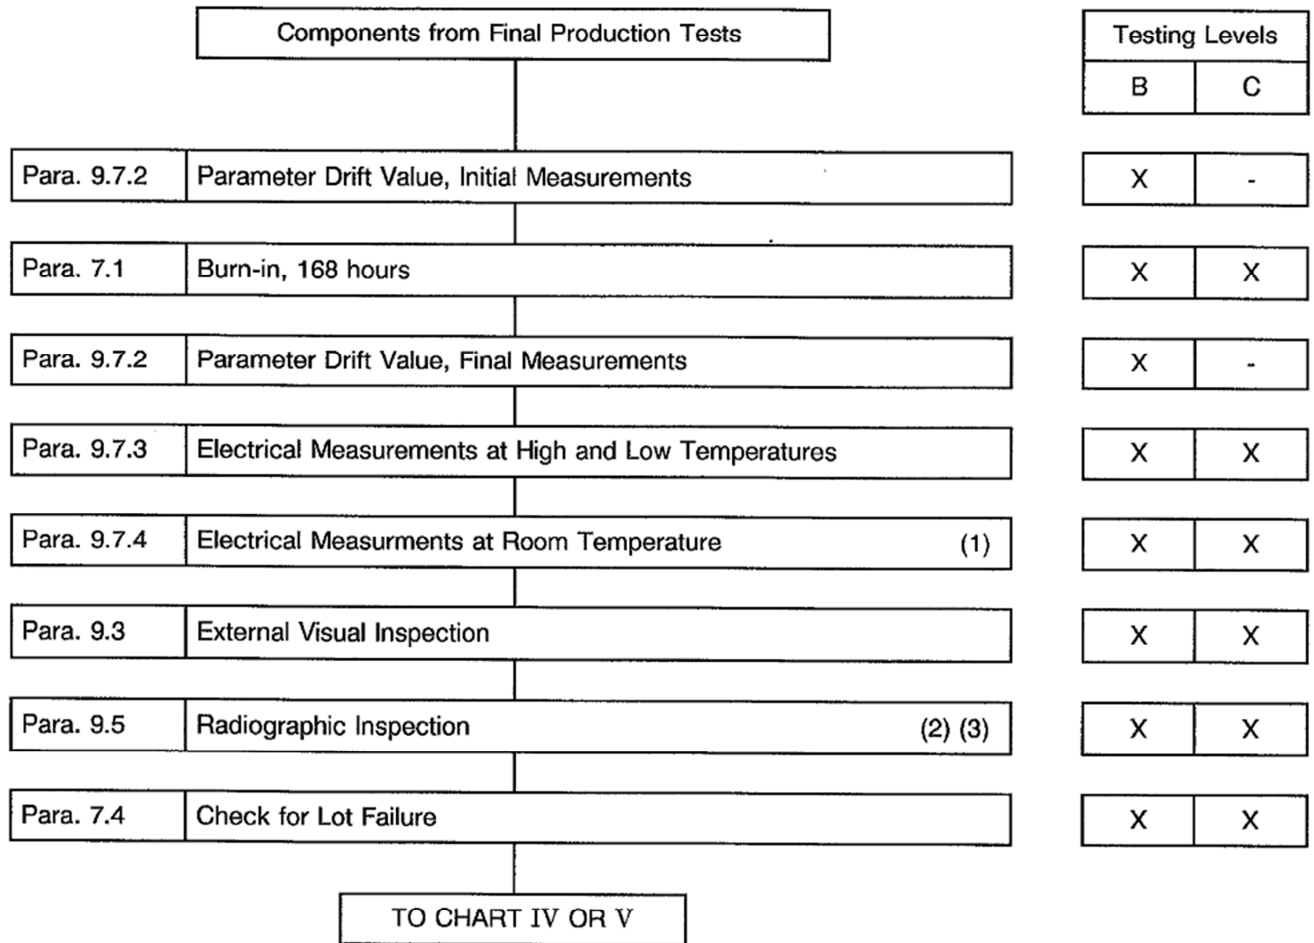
Components from Final Production Tests

| Testing Levels | |
|---|---|
| B | C |

| | | B | C |
|---|---|---|---|
| Para. 9.7.2 | Parameter Drift Value, Initial Measurements | X | - |
| Para. 7.1 | Burn-in, 168 hours | X | X |
| Para. 9.7.2 | Parameter Drift Value, Final Measurements | X | - |
| Para. 9.7.3 | Electrical Measurements at High and Low Temperatures | X | X |
| Para. 9.7.4 | Electrical Measurments at Room Temperature (1) | X | X |
| Para. 9.3 | External Visual Inspection | X | X |
| Para. 9.5 | Radiographic Inspection (2) (3) | X | X |
| Para. 7.4 | Check for Lot Failure | X | X |

TO CHART IV OR V